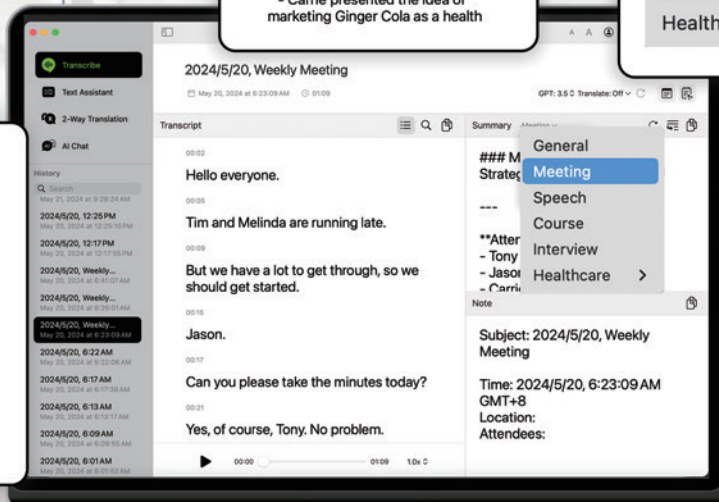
- Carrie presented the idea of marketing Ginger Cola as a health

Health

Transcribe

Text Assistant

2-Way Translation

AI Chat

History

Search

May 21, 2024 at 9:28:24 AM

2024/5/20, 12:25 PM
May 20, 2024 at 12:25:10 PM

2024/5/20, 12:17 PM
May 20, 2024 at 12:17:55 PM

2024/5/20, Weekly...
May 20, 2024 at 6:41:07 AM

2024/5/20, Weekly...
May 20, 2024 at 6:26:01 AM

2024/5/20, Weekly...
May 20, 2024 at 6:23:09 AM

2024/5/20, 6:22 AM
May 20, 2024 at 6:22:06 AM

2024/5/20, 6:17 AM
May 20, 2024 at 6:17:39 AM

2024/5/20, 6:13 AM
May 20, 2024 at 6:13:17 AM

2024/5/20, 6:09 AM
May 20, 2024 at 6:09:55 AM

2024/5/20, 6:01 AM
May 20, 2024 at 6:01:52 AM

2024/5/20, Weekly Meeting

May 20, 2024 at 6:23:09 AM 01:09

GPT: 3.5 Translate: Off

Transcript

00:02

Hello everyone.

00:05

Tim and Melinda are running late.

00:09

But we have a lot to get through, so we should get started.

00:15

Jason.

00:17

Can you please take the minutes today?

00:21

Yes, of course, Tony. No problem.

00:00 01:09 1.0x

Summary Meeting

### M
Strateg

---

**Atter
- Tony
- Jasor
- Carri

General
Meeting
Speech
Course
Interview
Healthcare >

Note

Subject: 2024/5/20, Weekly Meeting

Time: 2024/5/20, 6:23:09 AM GMT+8
Location:
Attendees: